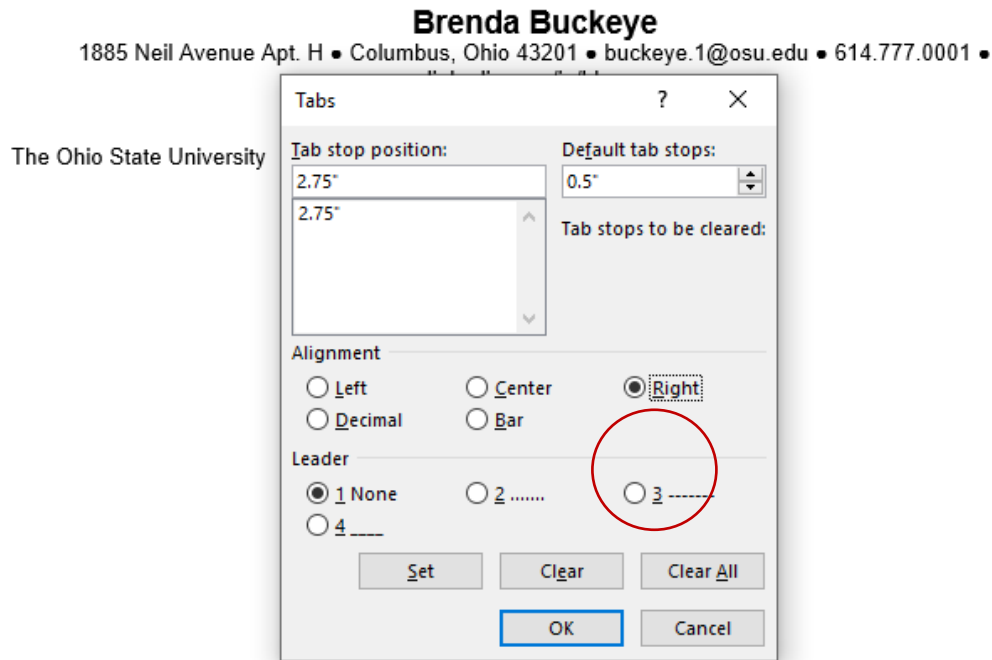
Brenda Buckeye
1885 Neil Avenue Apt. H • Columbus, Ohio 43201 • buckeye.1@osu.edu • 614.777.0001 •
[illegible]

The Ohio State University

Tabs ? ×

Tab stop position:
2.75"
2.75"

Default tab stops:
0.5"

Tab stops to be cleared:

Alignment
Left
Center
Right
Decimal
Bar

Leader
1 None
2 .......
3 -------
4 ____

Set
Clear
Clear All
OK
Cancel